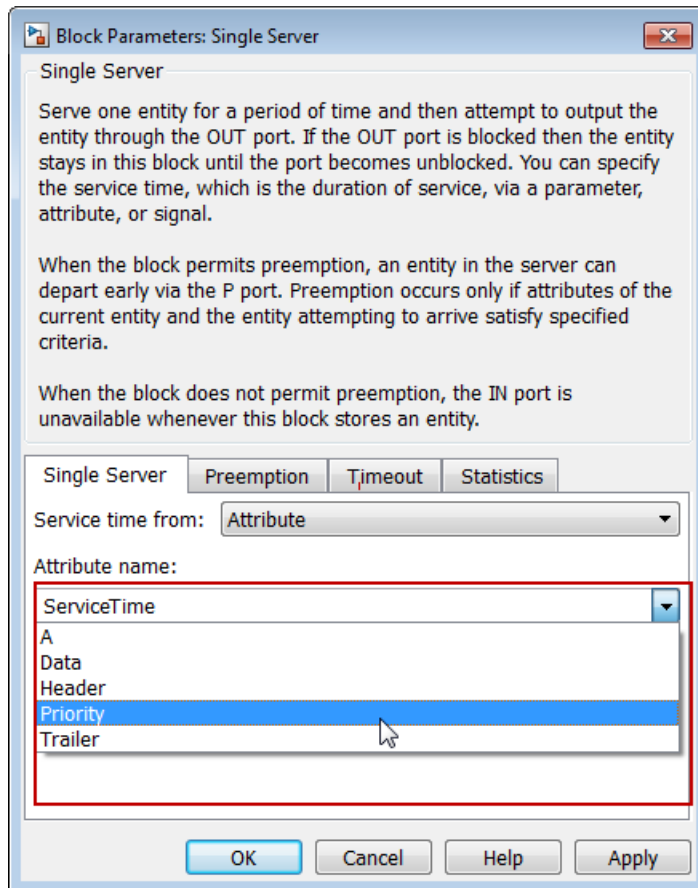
Block Parameters: Single Server

Single Server

Serve one entity for a period of time and then attempt to output the entity through the OUT port. If the OUT port is blocked then the entity stays in this block until the port becomes unblocked. You can specify the service time, which is the duration of service, via a parameter, attribute, or signal.

When the block permits preemption, an entity in the server can depart early via the P port. Preemption occurs only if attributes of the current entity and the entity attempting to arrive satisfy specified criteria.

When the block does not permit preemption, the IN port is unavailable whenever this block stores an entity.

Single Server | Preemption | Timeout | Statistics

Service time from: Attribute

Attribute name:

ServiceTime

A
Data
Header
Priority
Trailer

OK | Cancel | Help | Apply